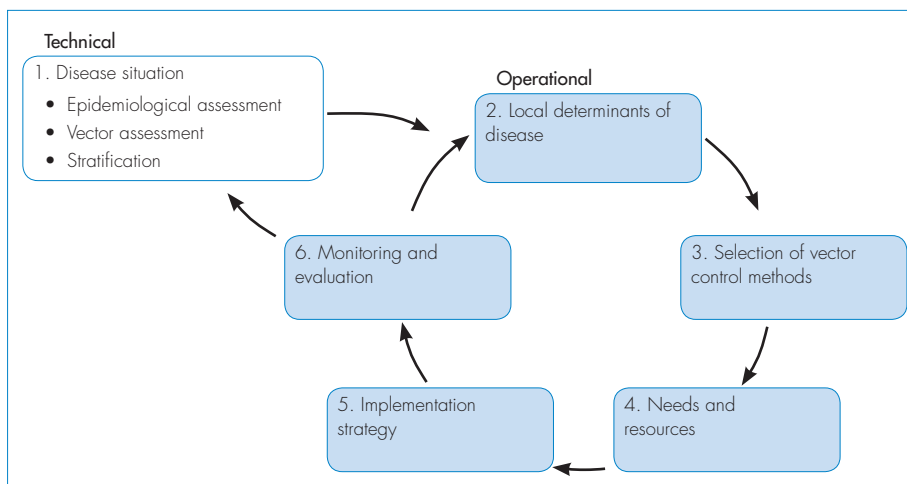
Technical

1. Disease situation

- Epidemiological assessment
- Vector assessment
- Stratification

Operational

2. Local determinants of disease

3. Selection of vector control methods

4. Needs and resources

5. Implementation strategy

6. Monitoring and evaluation